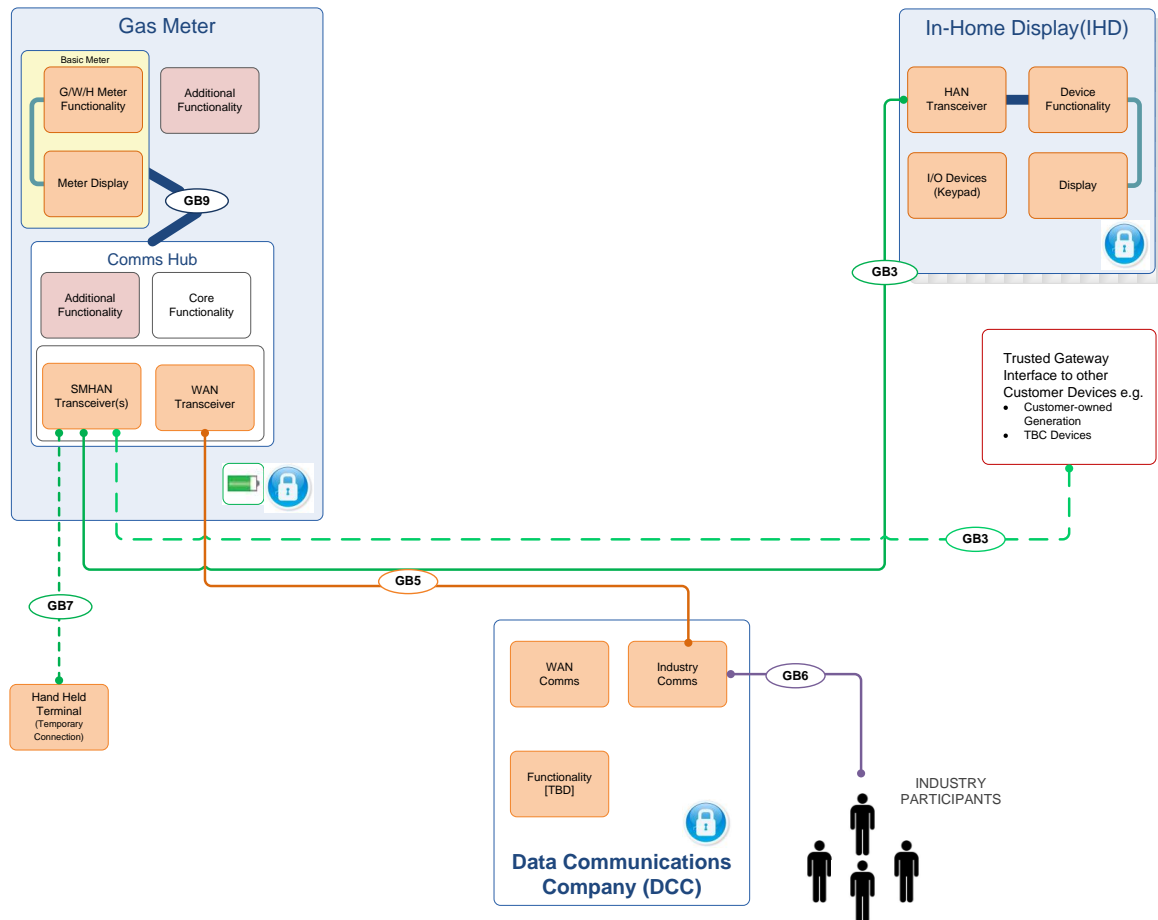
Gas Meter

Basic Meter

G/W/H Meter Functionality

Additional Functionality

Meter Display

GB9

Comms Hub

Additional Functionality

Core Functionality

SMHAN Transceiver(s)

WAN Transceiver

In-Home Display(IHD)

HAN Transceiver

Device Functionality

I/O Devices (Keypad)

Display

GB3

Trusted Gateway Interface to other Customer Devices e.g.
• Customer-owned Generation
• TBC Devices

GB3

GB5

GB7

Hand Held Terminal (Temporary Connection)

WAN Comms

Industry Comms

GB6

Functionality [TBD]

Data Communications Company (DCC)

INDUSTRY PARTICIPANTS